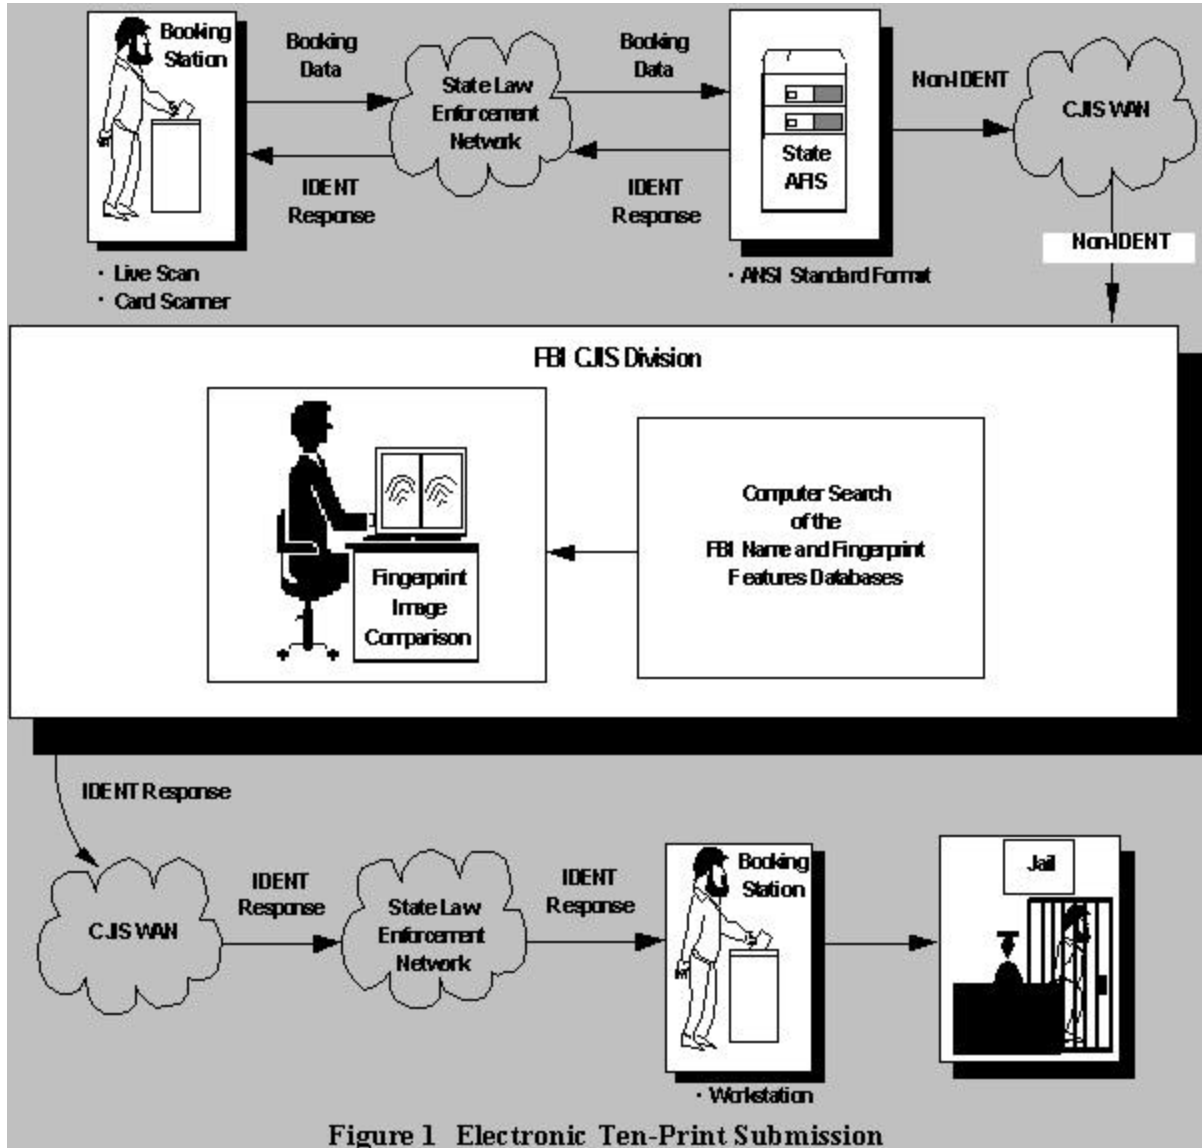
Booking Station

Booking Data

State Law Enforcement Network

Booking Data

State AFIS

Non-IDENT

CJIS WAN

IDENT Response

IDENT Response

· Live Scan
· Card Scanner

· ANSI Standard Format

Non-IDENT

FBI CJIS Division

Fingerprint Image Comparison

Computer Search of the FBI Name and Fingerprint Features Databases

IDENT Response

CJIS WAN

IDENT Response

State Law Enforcement Network

IDENT Response

Booking Station

Jail

· Workstation

Figure 1 Electronic Ten-Print Submission